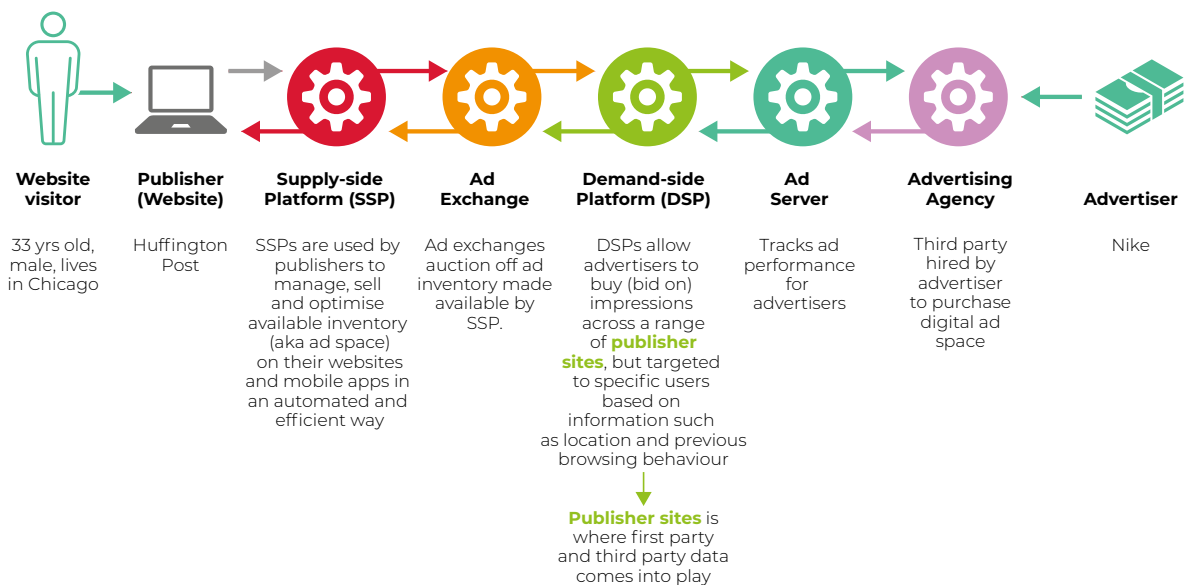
Website visitor

33 yrs old, male, lives in Chicago

Publisher (Website)

Huffington Post

Supply-side Platform (SSP)

SSPs are used by publishers to manage, sell and optimise available inventory (aka ad space) on their websites and mobile apps in an automated and efficient way

Ad Exchange

Ad exchanges auction off ad inventory made available by SSP.

Demand-side Platform (DSP)

DSPs allow advertisers to buy (bid on) impressions across a range of publisher sites, but targeted to specific users based on information such as location and previous browsing behaviour

Publisher sites is where first party and third party data comes into play

Ad Server

Tracks ad performance for advertisers

Advertising Agency

Third party hired by advertiser to purchase digital ad space

Advertiser

Nike